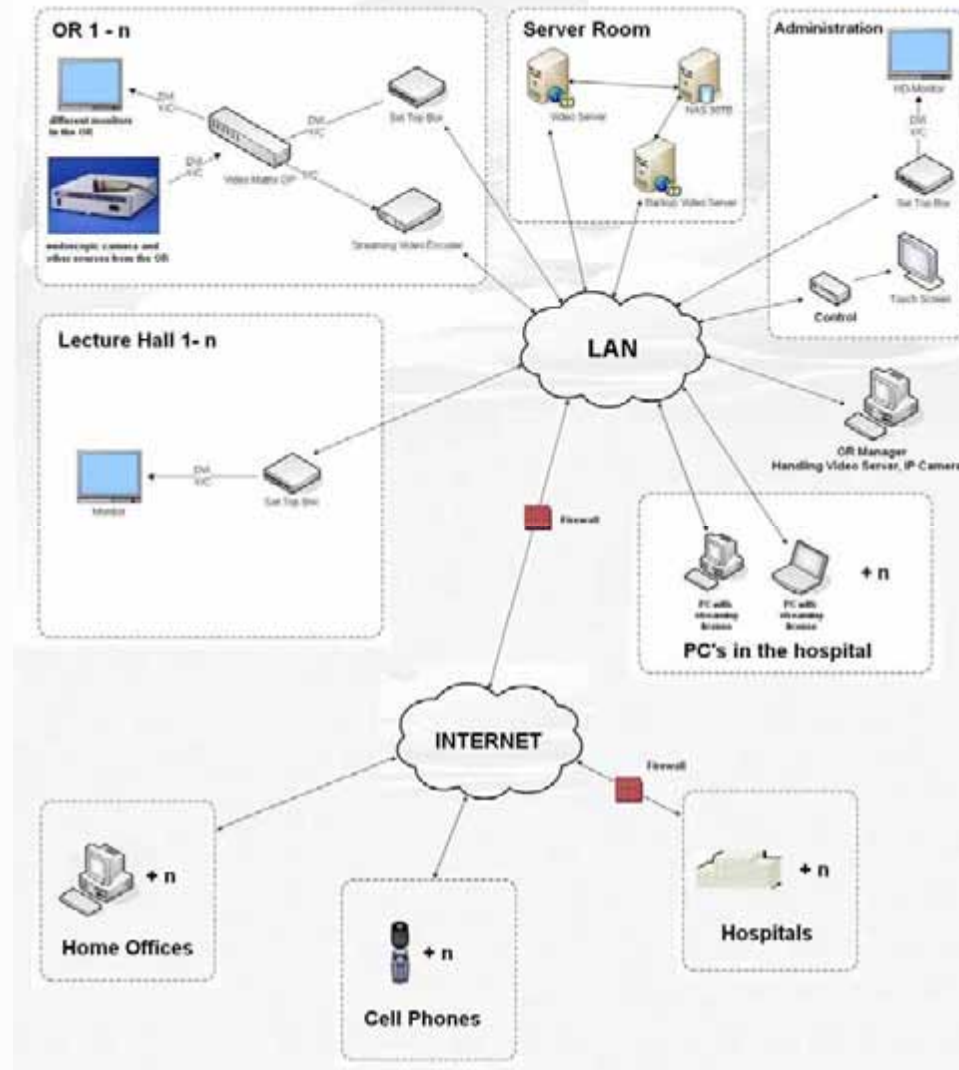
OR 1 - n

different monitors in the OR

DVI Y/C

DVI Y/C

Video Matrix DP

DVI Y/C

Set Top Box

Y/C

endoscopic camera and other sources from the OR

Streaming Video Encoder

Server Room

Video Server

NAS 50TB

Backup Video Server

Administration

HD-Monitor

DVI Y/C

Set Top Box

Touch Screen

Control

Lecture Hall 1- n

LAN

Monitor

DVI Y/C

Set Top Box

OR Manager
Handling Video Server, IP Camera

Firewall

PC with streaming license

PC with streaming license

+ n

PC's in the hospital

INTERNET

Firewall

+ n

Home Offices

+ n

Cell Phones

+ n

Hospitals